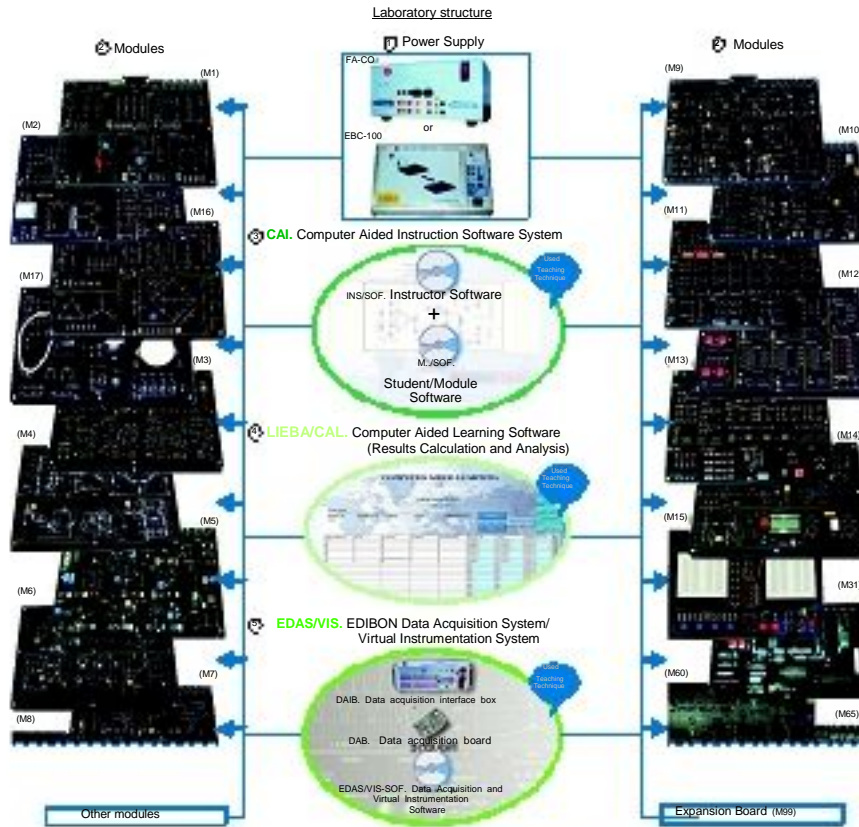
Laboratory structure

2 Modules

1 Power Supply

2 Modules

FA-CO

EBC-100

or

(M1)
(M2)
(M16)
(M17)
(M3)
(M4)
(M5)
(M6)
(M7)
(M8)

(M9)
(M10
(M11)
(M12
(M13)
(M14
(M15)
(M31
(M60)
(M65)

3 CAI. Computer Aided Instruction Software System

Used Teaching Technique

INS/SOF. Instructor Software

+

M../SOF.

Student/Module Software

4 LIEBA/CAL. Computer Aided Learning Software (Results Calculation and Analysis)

Used Teaching Technique

5 EDAS/VIS. EDIBON Data Acquisition System/ Virtual Instrumentation System

Used Teaching Technique

DAIB. Data acquisition interface box

DAB. Data acquisition board

EDAS/VIS-SOF. Data Acquisition and Virtual Instrumentation Software

Other modules

Expansion Board (M99)